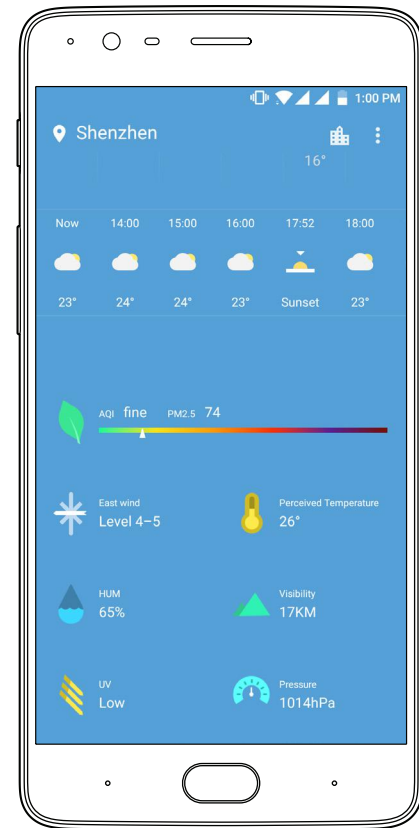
1:00 PM

Shenzhen

16°

| Now | 14:00 | 15:00 | 16:00 | 17:52 | 18:00 |
|---|---|---|---|---|---|
| 23° | 24° | 24° | 23° | Sunset | 23° |

AQI fine PM2.5 74

East wind
Level 4–5

Perceived Temperature
26°

HUM
65%

Visibility
17KM

UV
Low

Pressure
1014hPa